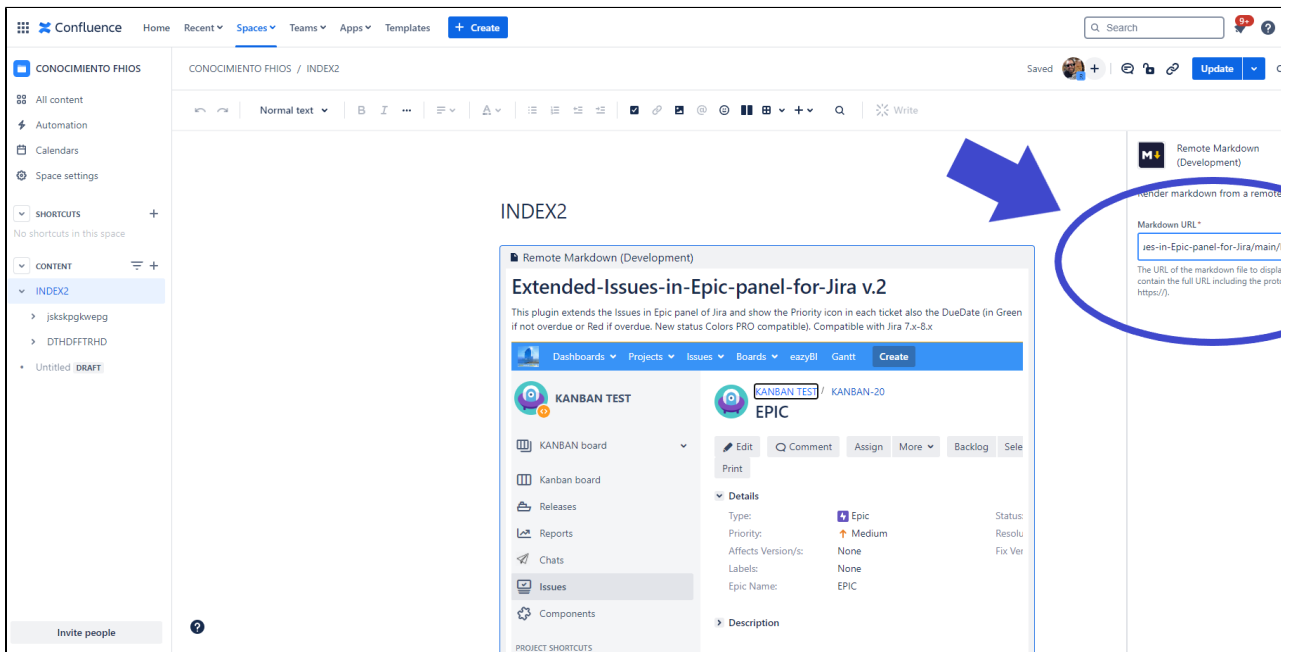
Confluence Home Recent Spaces Teams Apps Templates + Create Search 9+ ?

CONOCIMIENTO FHIOS
All content
Automation
Calendars
Space settings
SHORTCUTS +
No shortcuts in this space
CONTENT +
INDEX2
jskskpgkwepg
DTHDFFTRHD
Untitled DRAFT
Invite people

CONOCIMIENTO FHIOS / INDEX2
Saved + Update

Normal text B I ... Write

INDEX2

Remote Markdown (Development)

Extended-Issues-in-Epic-panel-for-Jira v.2

This plugin extends the Issues in Epic panel of Jira and show the Priority icon in each ticket also the DueDate (in Green if not overdue or Red if overdue. New status Colors PRO compatible). Compatible with Jira 7.x-8.x

Dashboards Projects Issues Boards eazyBI Gantt Create

KANBAN TEST
KANBAN board
Kanban board
Releases
Reports
Chats
Issues
Components
PROJECT SHORTCUTS

KANBAN TEST / KANBAN-20
EPIC
Edit Comment Assign More Backlog Sele
Print
Details
Type: Epic Status
Priority: Medium Resolu
Affects Version/s: None Fix Ver
Labels: None
Epic Name: EPIC
Description

Remote Markdown (Development)
Render markdown from a remote
Markdown URL*
es-in-Epic-panel-for-Jira/main/
The URL of the markdown file to displa contain the full URL including the proto https://).
?